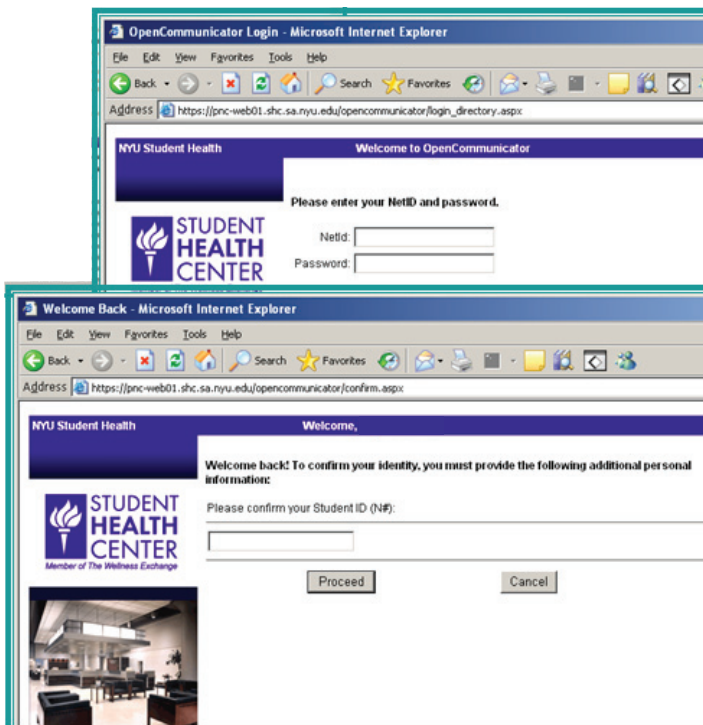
OpenCommunicator Login - Microsoft Internet Explorer

File Edit View Favorites Tools Help

Back Search Favorites

Address https://pnc-web01.shc.sa.nyu.edu/opencommunicator/login_directory.aspx

NYU Student Health

Welcome to OpenCommunicator

STUDENT HEALTH CENTER

Please enter your NetID and password.

NetId:

Password:

Welcome Back - Microsoft Internet Explorer

File Edit View Favorites Tools Help

Back Search Favorites

Address https://pnc-web01.shc.sa.nyu.edu/opencommunicator/confirm.aspx

NYU Student Health

Welcome,

STUDENT HEALTH CENTER

Member of The Wellness Exchange

Welcome back! To confirm your identity, you must provide the following additional personal information:

Please confirm your Student ID (N#):

Proceed

Cancel